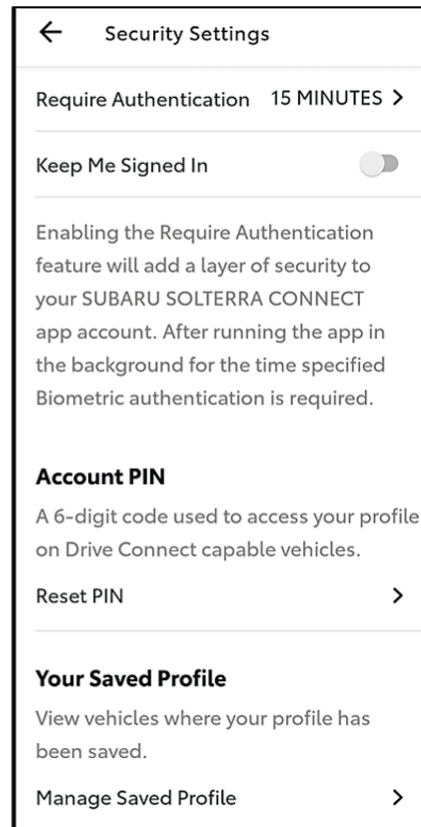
← Security Settings

Require Authentication 15 MINUTES >

Keep Me Signed In

Enabling the Require Authentication feature will add a layer of security to your SUBARU SOLTERRA CONNECT app account. After running the app in the background for the time specified Biometric authentication is required.

Account PIN

A 6-digit code used to access your profile on Drive Connect capable vehicles.

Reset PIN >

Your Saved Profile

View vehicles where your profile has been saved.

Manage Saved Profile >